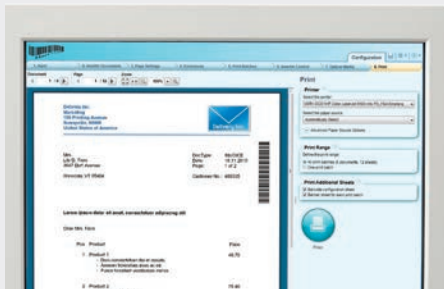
Configuration

Print

Printer

Print Range

Print Additional Sheets

Print

Delivery Inc.

Lorem ipsum dolor sit amet, consectetur adipiscing elit

Dear Mrs. Fiore

Pos Product

1 Product 1

2 Product 2

Price

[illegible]